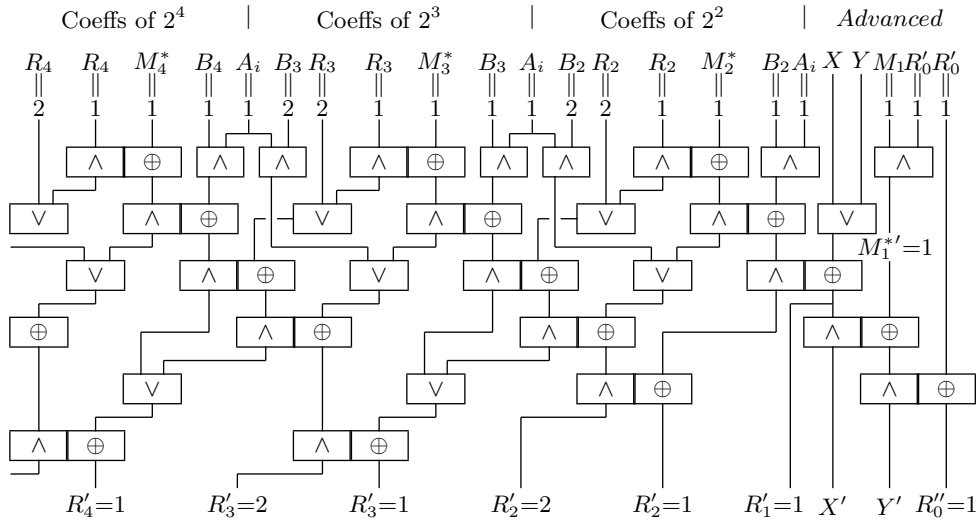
Coeffs of $2^4$ | Coeffs of $2^3$ | Coeffs of $2^2$ | *Advanced*

$R_4$ $R_4$ $M_4^*$ $B_4$ $A_i$ $B_3$ $R_3$ $R_3$ $M_3^*$ $B_3$ $A_i$ $B_2$ $R_2$ $R_2$ $M_2^*$ $B_2$ $A_i$ $X$ $Y$ $M_1$ $R_0'$ $R_0'$

2 1 1 1 1 2 2 1 1 1 1 2 2 1 1 1 1 1 1 1

$\wedge$ $\oplus$ $\wedge$ $\wedge$ $\wedge$ $\oplus$ $\wedge$ $\wedge$ $\wedge$ $\oplus$ $\wedge$ $\wedge$

$\vee$ $\wedge$ $\oplus$ $\vee$ $\wedge$ $\oplus$ $\vee$ $\wedge$ $\oplus$ $\vee$

$M_1^{*\prime}=1$

$\vee$ $\wedge$ $\oplus$ $\vee$ $\wedge$ $\oplus$ $\vee$ $\wedge$ $\oplus$

$\oplus$ $\wedge$ $\oplus$ $\wedge$ $\oplus$ $\wedge$ $\oplus$

$\vee$ $\vee$ $\wedge$ $\oplus$ $\wedge$ $\oplus$

$\wedge$ $\oplus$ $\wedge$ $\oplus$

$R_4'=1$ $R_3'=2$ $R_3'=1$ $R_2'=2$ $R_2'=1$ $R_1'=1$ $X'$ $Y'$ $R_0''=1$